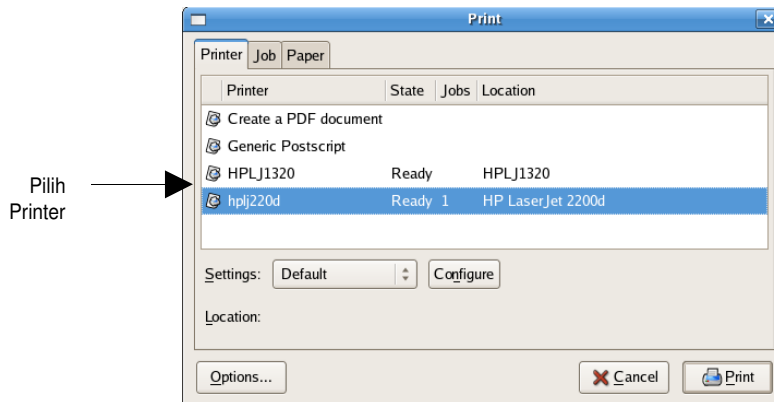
Print

Printer Job Paper

| Printer | State | Jobs | Location |
|---|---|---|---|
| Create a PDF document | | | |
| Generic Postscript | | | |
| HPLJ1320 | Ready | | HPLJ1320 |
| hplj220d | Ready | 1 | HP LaserJet 2200d |

Pilih Printer

Settings: Default Configure

Location:

Options... Cancel Print